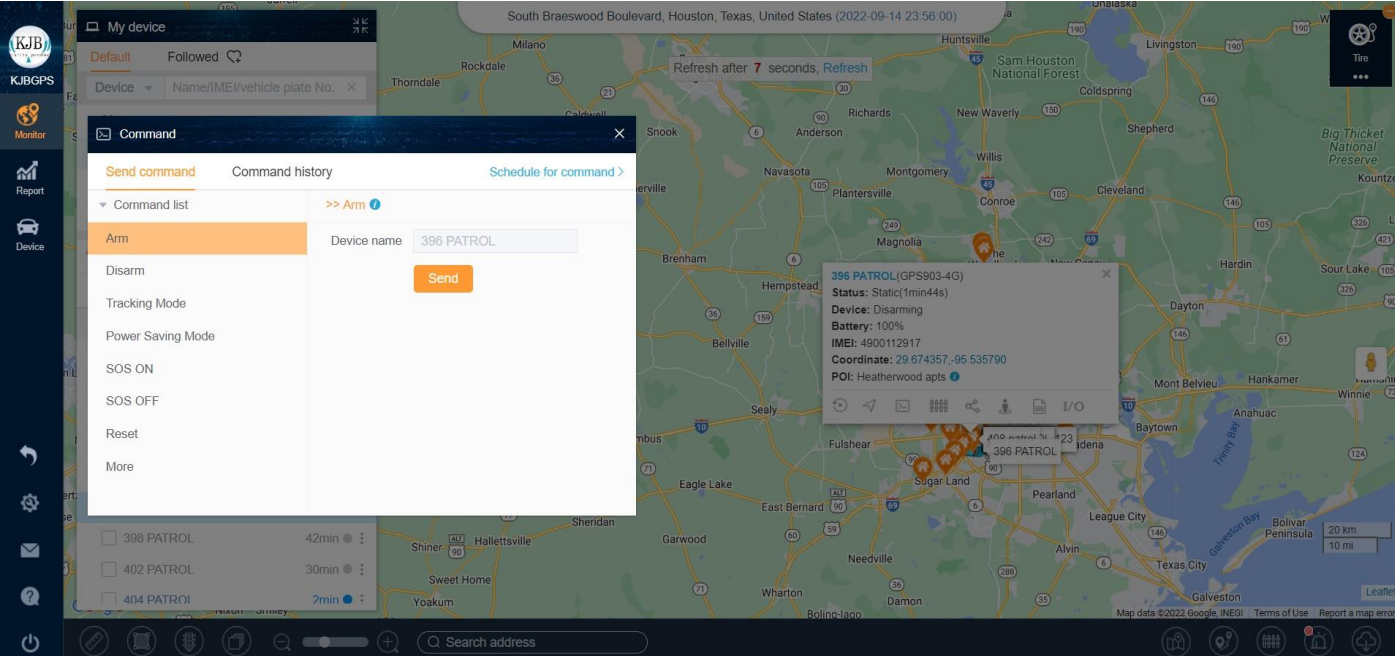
KJB
KJBGPS
Monitor
Report
Device

My device
Default
Followed
Device
Name/IMEI/vehicle plate No.

South Braeswood Boulevard, Houston, Texas, United States (2022-09-14 23:56:00)

Refresh after 7 seconds, Refresh

Tire

Command
Send command
Command history
Schedule for command >
Command list
>> Arm
Arm
Disarm
Tracking Mode
Power Saving Mode
SOS ON
SOS OFF
Reset
More
Device name
396 PATROL
Send

398 PATROL 42min
402 PATROL 30min
404 PATROL 2min

396 PATROL(GPS903-4G)
Status: Static(1min44s)
Device: Disarming
Battery: 100%
IMEI: 4900112917
Coordinate: 29.674357,-95.535790
POI: Heatherwood apts
I/O

408 patrol 3(
396 PATROL

Milano
Rockdale
Thorndale
Snook
Anderson
Richards
Huntsville
Sam Houston National Forest
New Waverly
Livingston
Onalaska
Coldspring
Shepherd
Big Thicket National Preserve
Navasota
Plantersville
Montgomery
Willis
Conroe
Cleveland
Magnolia
Brenham
Hempstead
Bellville
Sealy
Hardin
Sour Lake
Dayton
Mont Belvieu
Hankamer
Winnie
Anahuac
Baytown
Fulshear
Sugar Land
Pearland
Eagle Lake
East Bernard
League City
Texas City
Galveston
Bolivar Peninsula
Sheridan
Shiner
Hallettsville
Garwood
Needville
Alvin
Sweet Home
Yoakum
Wharton
Damon
Boling-Iago
Nixon
Smiley
20 km
10 mi
Map data ©2022 Google, INEGI Terms of Use Report a map error
Leaflet

Search address